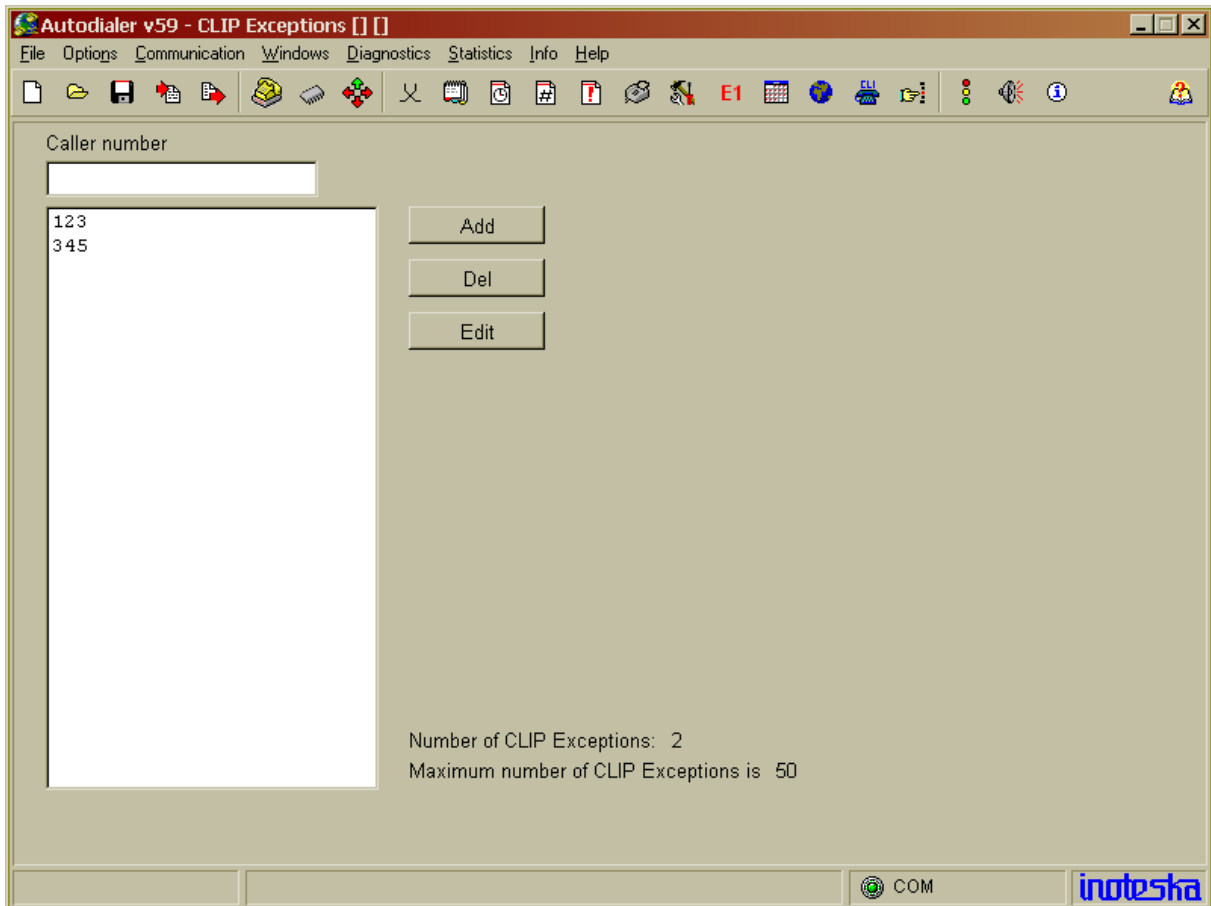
Autodialer v59 - CLIP Exceptions [] []

File Options Communication Windows Diagnostics Statistics Info Help

E1

Caller number

123
345

Add

Del

Edit

Number of CLIP Exceptions: 2
Maximum number of CLIP Exceptions is 50

COM

inoteska